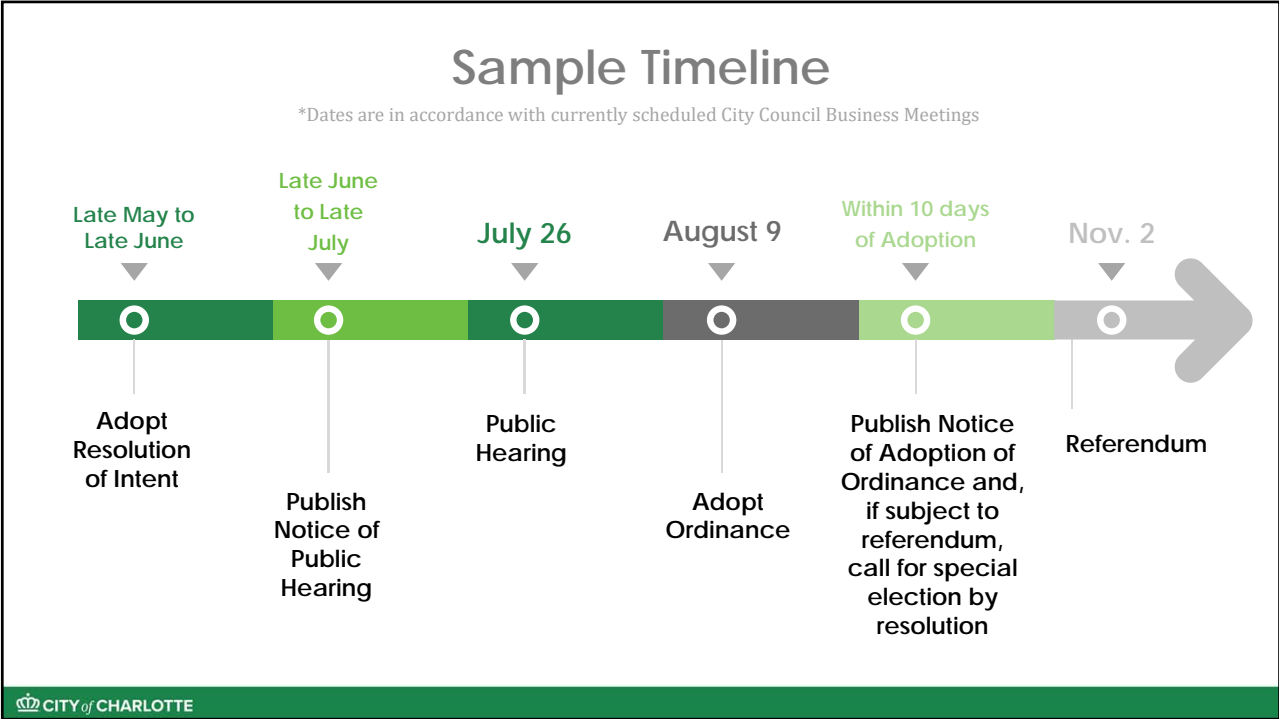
Sample Timeline

*Dates are in accordance with currently scheduled City Council Business Meetings

Late May to Late June

Late June to Late July

July 26

August 9

Within 10 days of Adoption

Nov. 2

Adopt Resolution of Intent

Publish Notice of Public Hearing

Public Hearing

Adopt Ordinance

Publish Notice of Adoption of Ordinance and, if subject to referendum, call for special election by resolution

Referendum

CITY of CHARLOTTE